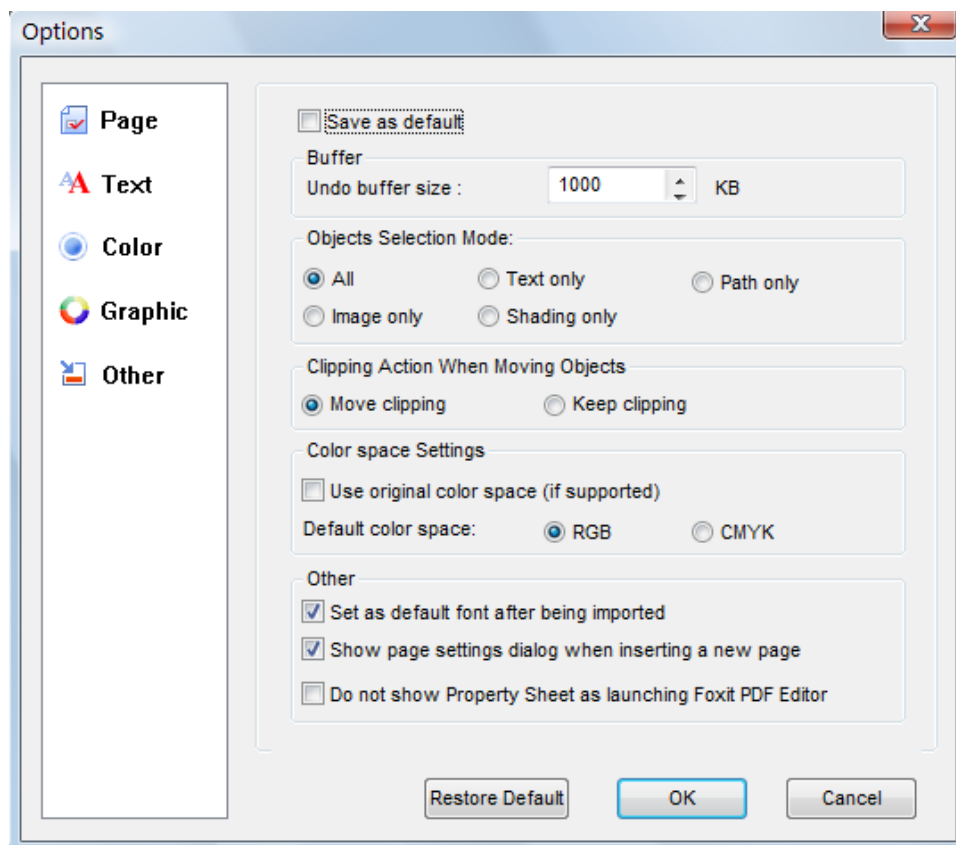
Options

Page
Text
Color
Graphic
Other

Save as default

Buffer
Undo buffer size : 1000 KB

Objects Selection Mode:
All
Text only
Path only
Image only
Shading only

Clipping Action When Moving Objects
Move clipping
Keep clipping

Color space Settings
Use original color space (if supported)
Default color space: RGB CMYK

Other
Set as default font after being imported
Show page settings dialog when inserting a new page
Do not show Property Sheet as launching Foxit PDF Editor

Restore Default
OK
Cancel